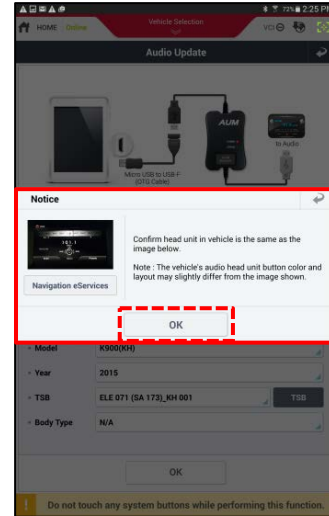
72% 2:25 PM

HOME Online

Vehicle Selection

VCI

Audio Update

AUM

Micro USB to USB F (OTG Cable)

To Audio

Notice

Confirm head unit in vehicle is the same as the image below.

Note : The vehicle's audio head unit button color and layout may slightly differ from the image shown.

Navigation eServices

OK

Model K900(KH)

Year 2015

TSB ELE 071 (SA 173)_KH 001

TSB

Body Type N/A

OK

Do not touch any system buttons while performing this function.